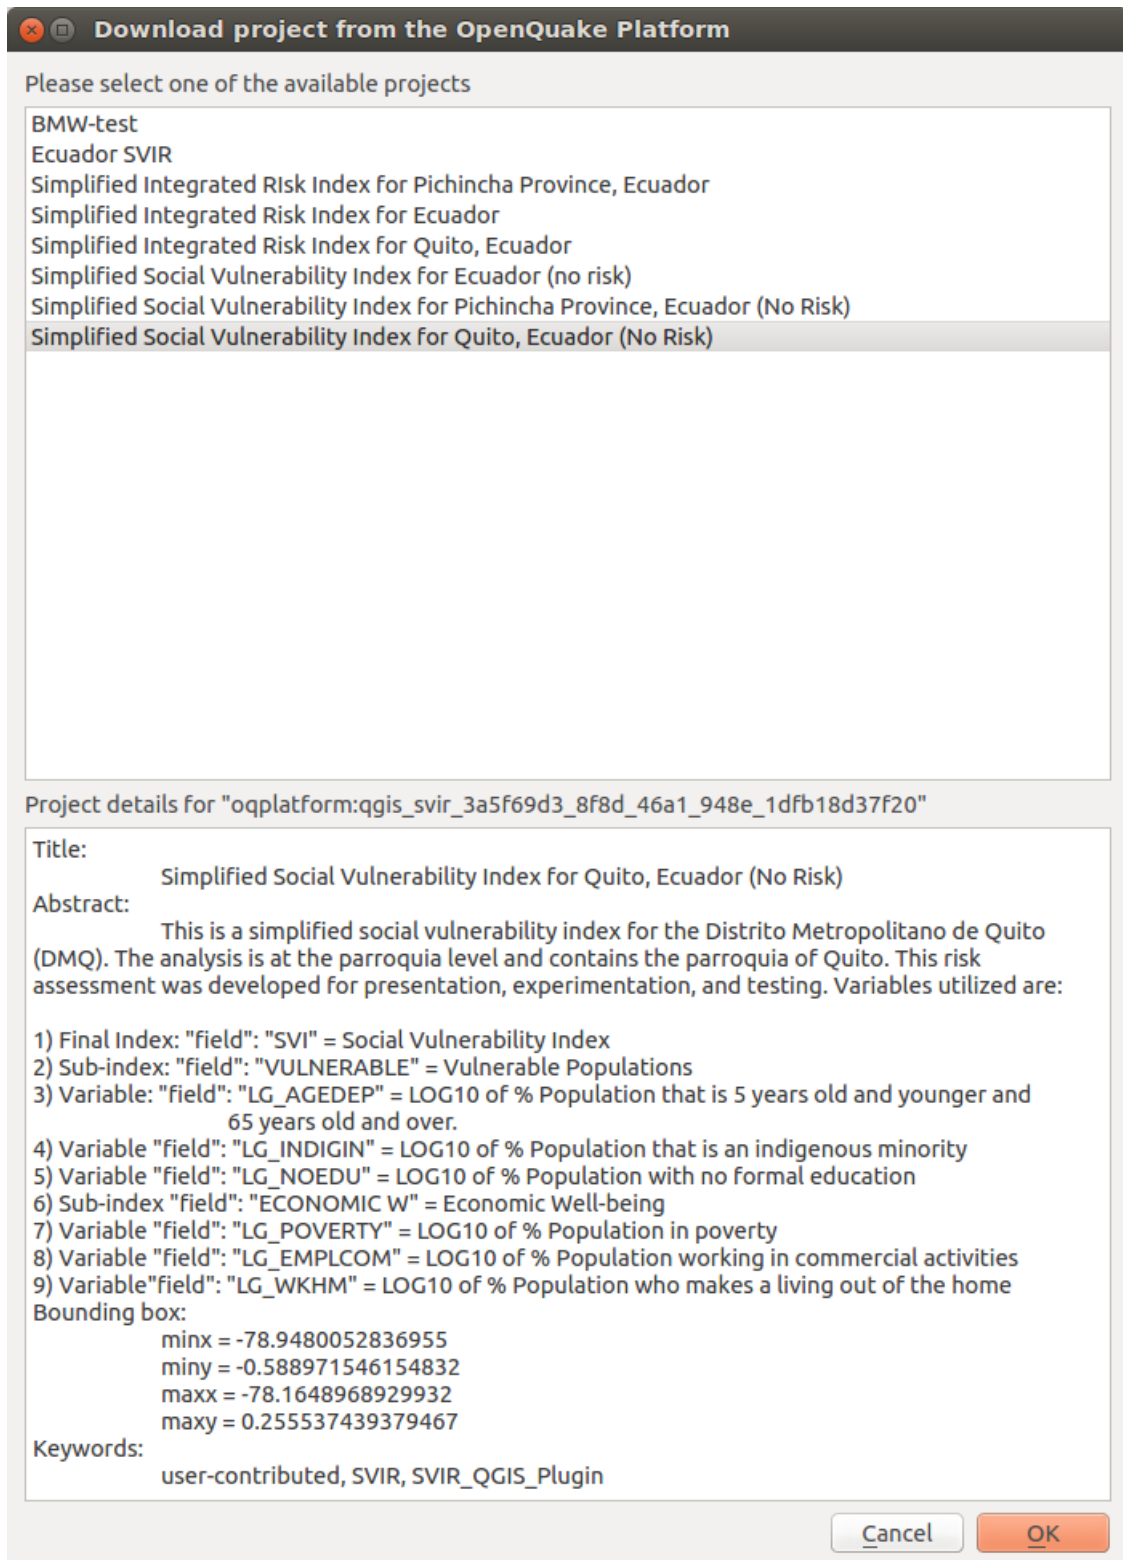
Download project from the OpenQuake Platform

Please select one of the available projects

BMW-test
Ecuador SVIR
Simplified Integrated RIsk Index for Pichincha Province, Ecuador
Simplified Integrated Risk Index for Ecuador
Simplified Integrated Risk Index for Quito, Ecuador
Simplified Social Vulnerability Index for Ecuador (no risk)
Simplified Social Vulnerability Index for Pichincha Province, Ecuador (No Risk)
Simplified Social Vulnerability Index for Quito, Ecuador (No Risk)

Project details for "oqplatform:qgis_svir_3a5f69d3_8f8d_46a1_948e_1dfb18d37f20"

Title:
Simplified Social Vulnerability Index for Quito, Ecuador (No Risk)
Abstract:
This is a simplified social vulnerability index for the Distrito Metropolitano de Quito (DMQ). The analysis is at the parroquia level and contains the parroquia of Quito. This risk assessment was developed for presentation, experimentation, and testing. Variables utilized are:

1) Final Index: "field": "SVI" = Social Vulnerability Index
2) Sub-index: "field": "VULNERABLE" = Vulnerable Populations
3) Variable: "field": "LG_AGEDEP" = LOG10 of % Population that is 5 years old and younger and 65 years old and over.
4) Variable "field": "LG_INDIGIN" = LOG10 of % Population that is an indigenous minority
5) Variable "field": "LG_NOEDU" = LOG10 of % Population with no formal education
6) Sub-index "field": "ECONOMIC W" = Economic Well-being
7) Variable "field": "LG_POVERTY" = LOG10 of % Population in poverty
8) Variable "field": "LG_EMPLCOM" = LOG10 of % Population working in commercial activities
9) Variable"field": "LG_WKHM" = LOG10 of % Population who makes a living out of the home
Bounding box:
minx = -78.9480052836955
miny = -0.588971546154832
maxx = -78.1648968929932
maxy = 0.255537439379467
Keywords:
user-contributed, SVIR, SVIR_QGIS_Plugin

Cancel
OK